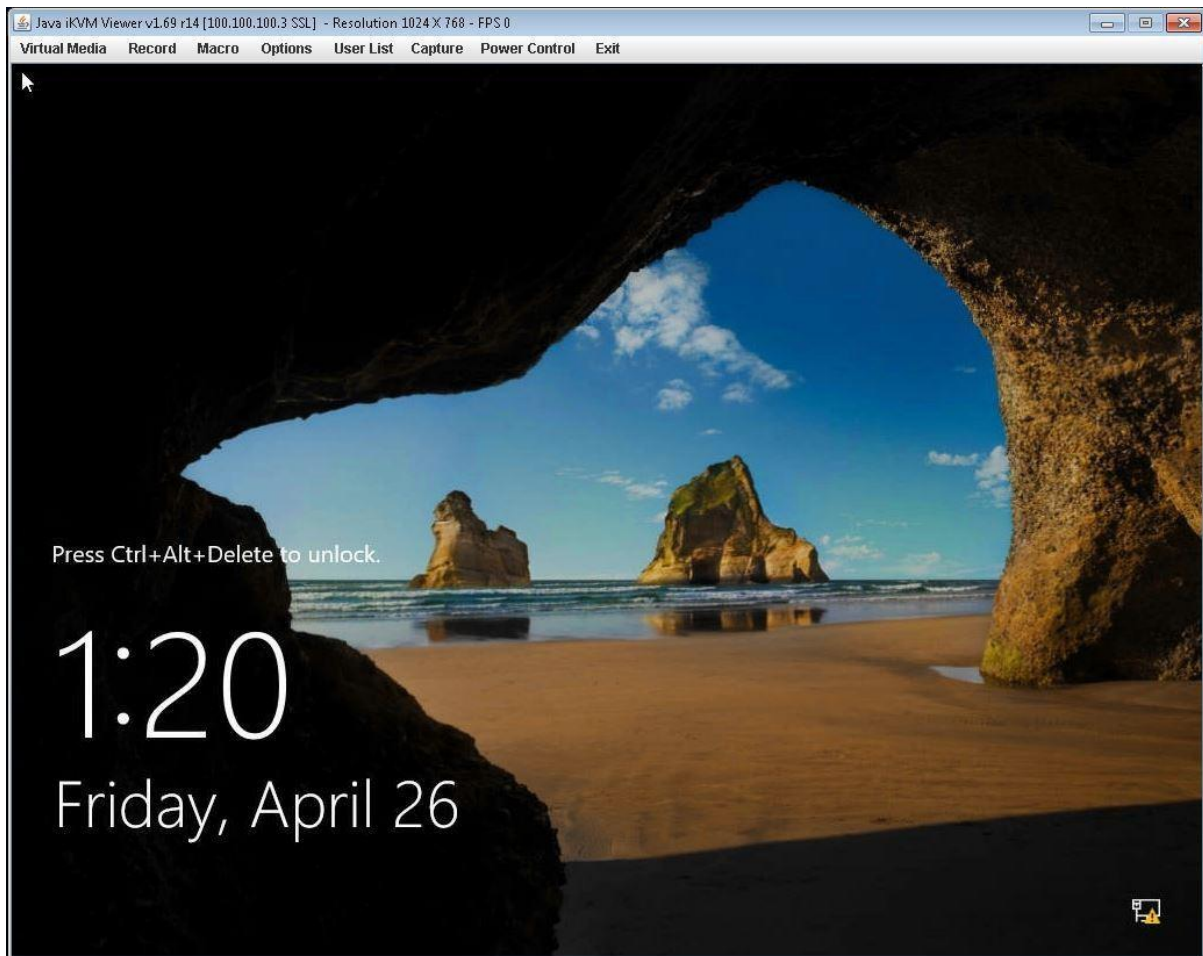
Java iKVM Viewer v1.69 r14 [100.100.100.3 SSL] - Resolution 1024 X 768 - FPS 0

Virtual Media Record Macro Options User List Capture Power Control Exit

Press Ctrl+Alt+Delete to unlock.

1:20

Friday, April 26